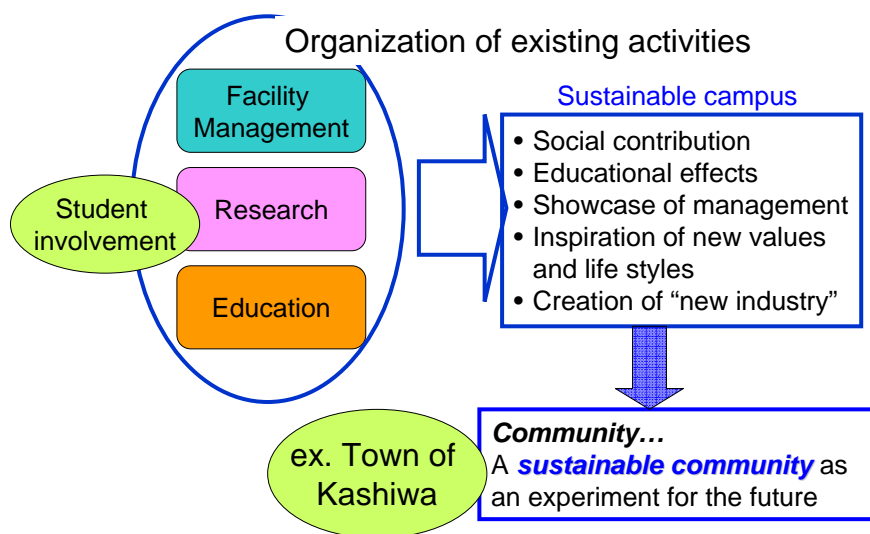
Organization of existing activities

Facility Management

Research

Education

Student involvement

Sustainable campus

• Social contribution
• Educational effects
• Showcase of management
• Inspiration of new values and life styles
• Creation of “new industry”

ex. Town of Kashiwa

***Community…***
A ***sustainable community*** as an experiment for the future